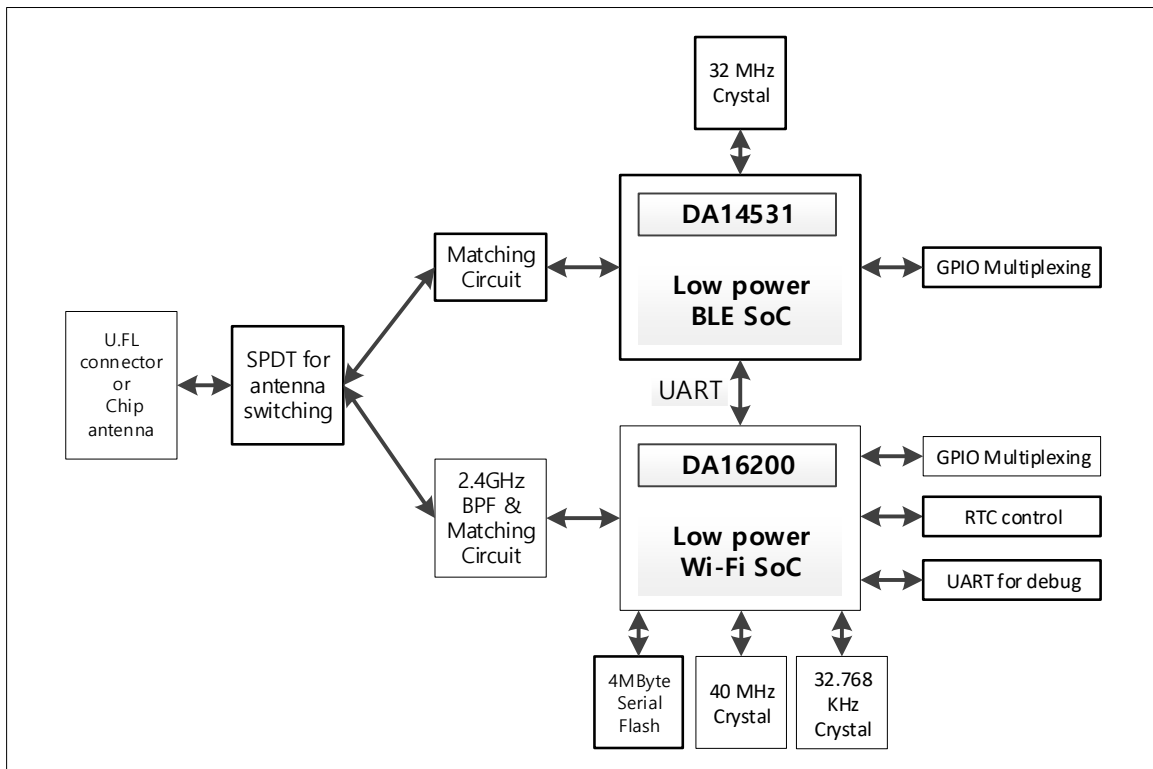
32 MHz Crystal

DA14531

Low power BLE SoC

Matching Circuit

GPIO Multiplexing

U.FL connector or Chip antenna

SPDT for antenna switching

UART

DA16200

Low power Wi-Fi SoC

2.4GHz BPF & Matching Circuit

GPIO Multiplexing

RTC control

UART for debug

4MByte Serial Flash

40 MHz Crystal

32.768 KHz Crystal